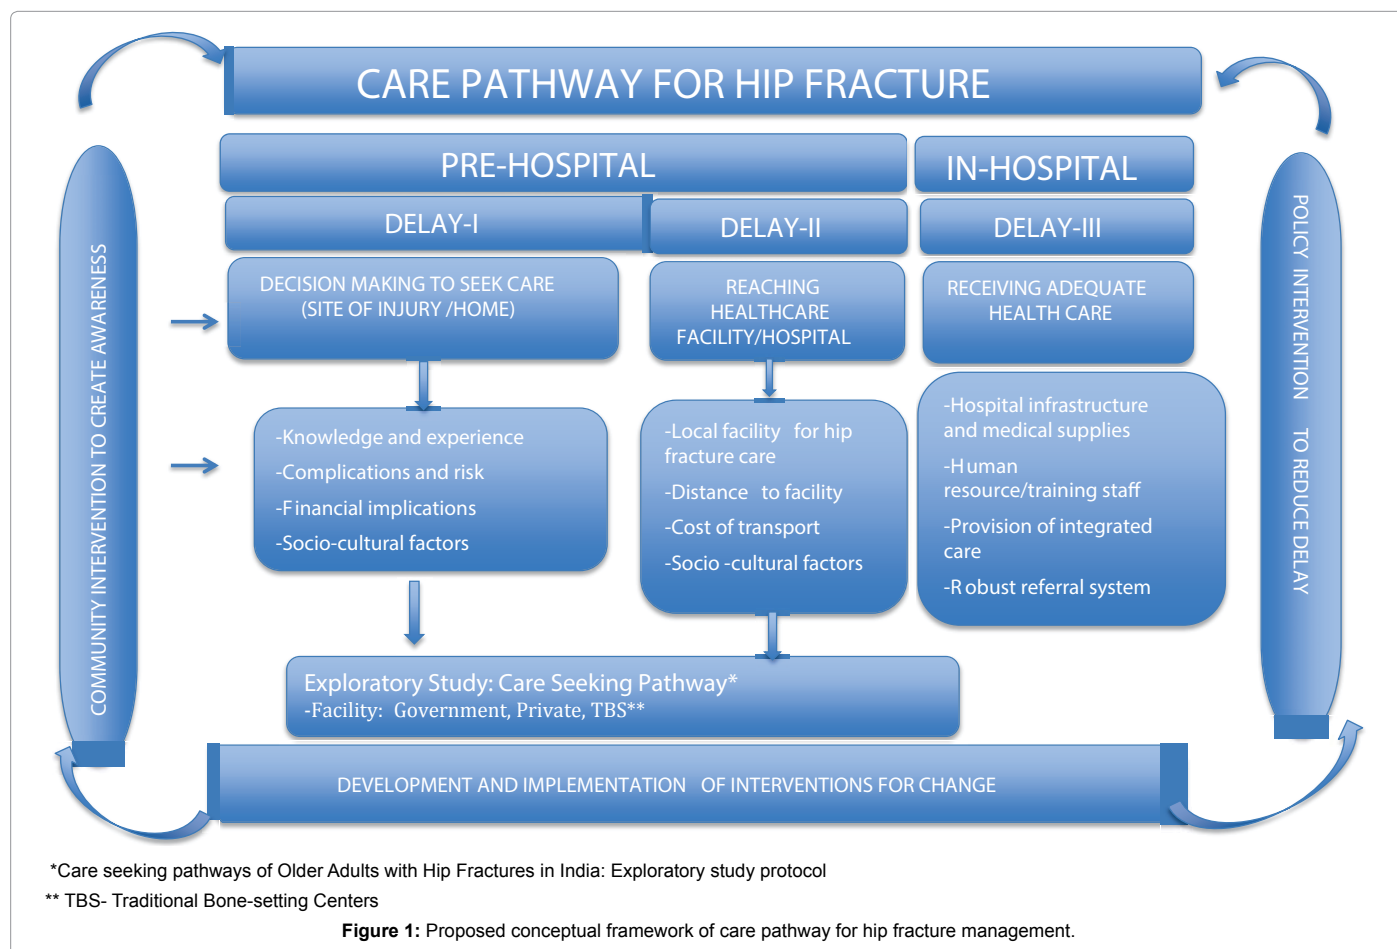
CARE PATHWAY FOR HIP FRACTURE

PRE-HOSPITAL

IN-HOSPITAL

DELAY-I

DELAY-II

DELAY-III

DECISION MAKING TO SEEK CARE (SITE OF INJURY /HOME)

REACHING HEALTHCARE FACILITY/HOSPITAL

RECEIVING ADEQUATE HEALTH CARE

-Knowledge and experience
-Complications and risk
-Financial implications
-Socio-cultural factors

-Local facility for hip fracture care
-Distance to facility
-Cost of transport
-Socio -cultural factors

-Hospital infrastructure and medical supplies
-Human resource/training staff
-Provision of integrated care
-Robust referral system

Exploratory Study: Care Seeking Pathway*
-Facility: Government, Private, TBS**

COMMUNITY INTERVENTION TO CREATE AWARENESS

POLICY INTERVENTION TO REDUCE DELAY

DEVELOPMENT AND IMPLEMENTATION OF INTERVENTIONS FOR CHANGE

*Care seeking pathways of Older Adults with Hip Fractures in India: Exploratory study protocol
** TBS- Traditional Bone-setting Centers

Figure 1: Proposed conceptual framework of care pathway for hip fracture management.